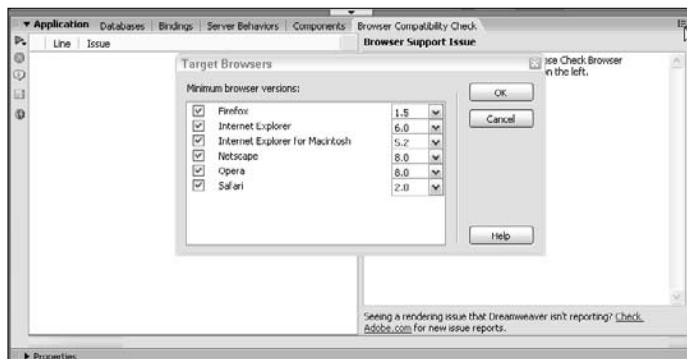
▼ Application Databases Bindings Server Behaviors Components Browser Compatibility Check

Line Issue

Browser Support Issue

Target Browsers

Minimum browser versions:

| | | |
|---|---|---|
| ☑ | Firefox | 1.5 |
| ☑ | Internet Explorer | 6.0 |
| ☑ | Internet Explorer for Macintosh | 5.2 |
| ☑ | Netscape | 8.0 |
| ☑ | Opera | 8.0 |
| ☑ | Safari | 2.0 |

OK

Cancel

Help

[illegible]ose Check Browser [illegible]n the left.

Seeing a rendering issue that Dreamweaver isn't reporting? Check Adobe.com for new issue reports.

▶ Properties